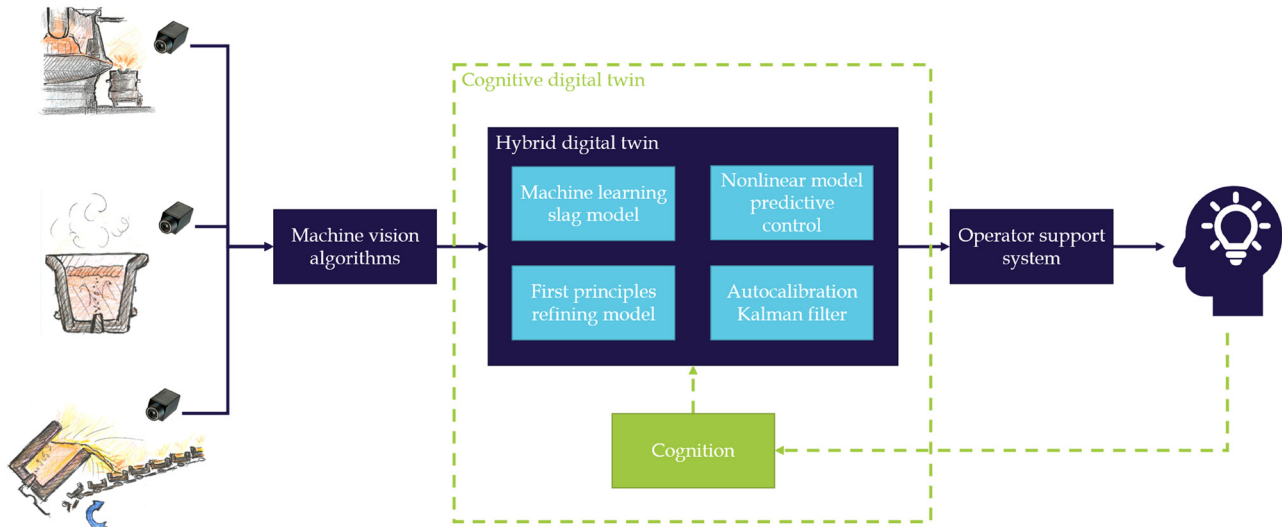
Cognitive digital twin

Hybrid digital twin

Machine learning slag model

Nonlinear model predictive control

First principles refining model

Autocalibration Kalman filter

Machine vision algorithms

Operator support system

Cognition